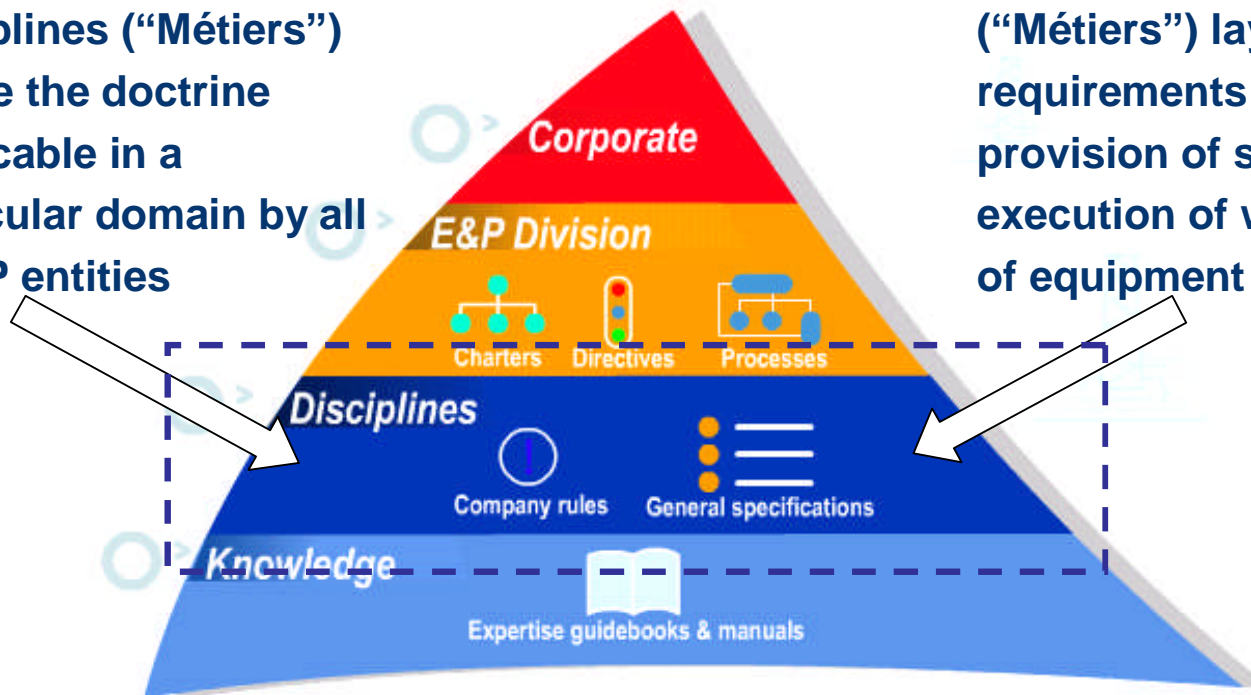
plines ("Métiers")
e the doctrine
cable in a
cular domain by all
P entities

("Métiers") lay
requirements
provision of s
execution of v
of equipment

Corporate

E&P Division

Charters Directives Processes

Disciplines

Company rules General specifications

Knowledge

Expertise guidebooks & manuals